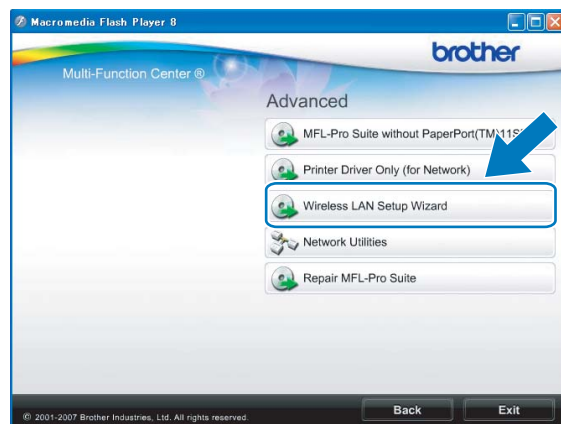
Macromedia Flash Player 8

brother

Multi-Function Center ®

Advanced

MFL-Pro Suite without PaperPort(TM)11S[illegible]

Printer Driver Only (for Network)

Wireless LAN Setup Wizard

Network Utilities

Repair MFL-Pro Suite

© 2001-2007 Brother Industries, Ltd. All rights reserved.

Back

Exit